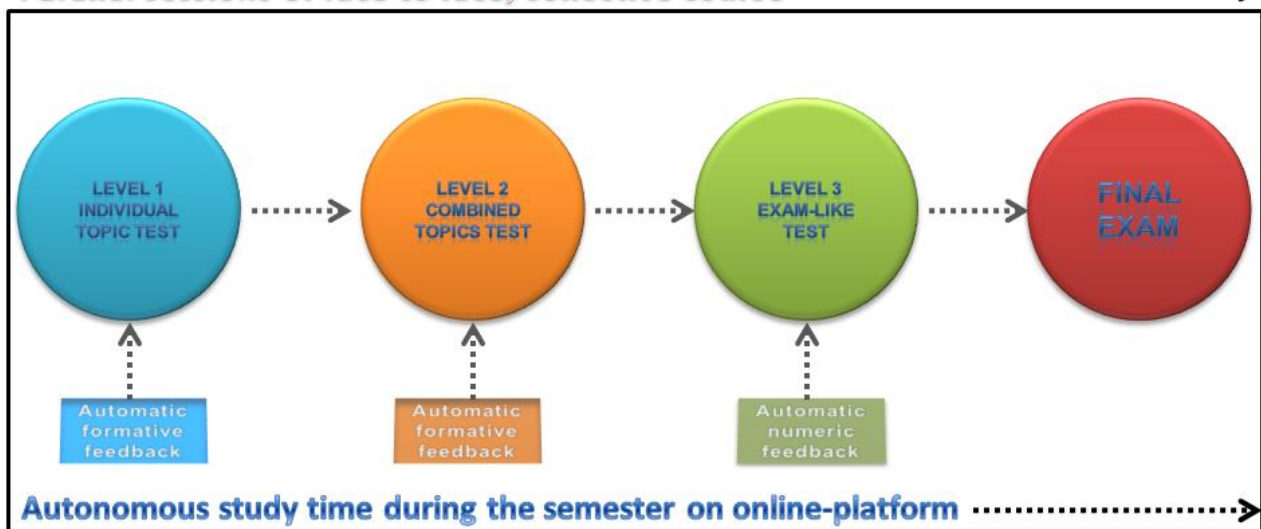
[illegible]

LEVEL 1 INDIVIDUAL TOPIC TEST

LEVEL 2 COMBINED TOPICS TEST

LEVEL 3 EXAM-LIKE TEST

FINAL EXAM

Automatic formative feedback

Automatic formative feedback

Automatic numeric feedback

Autonomous study time during the semester on online-platform